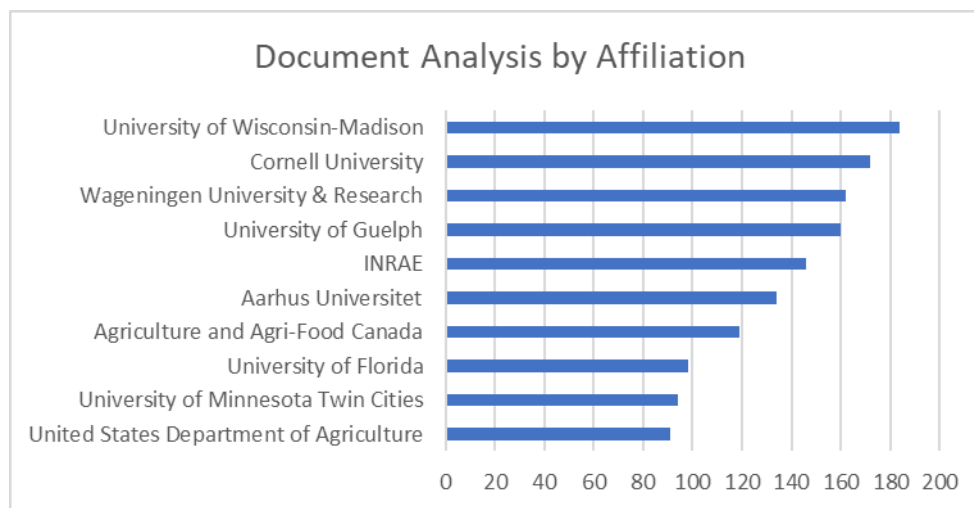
Document Analysis by Affiliation

University of Wisconsin-Madison
Cornell University
Wageningen University & Research
University of Guelph
INRAE
Aarhus Universitet
Agriculture and Agri-Food Canada
University of Florida
University of Minnesota Twin Cities
United States Department of Agriculture

0 20 40 60 80 100 120 140 160 180 200